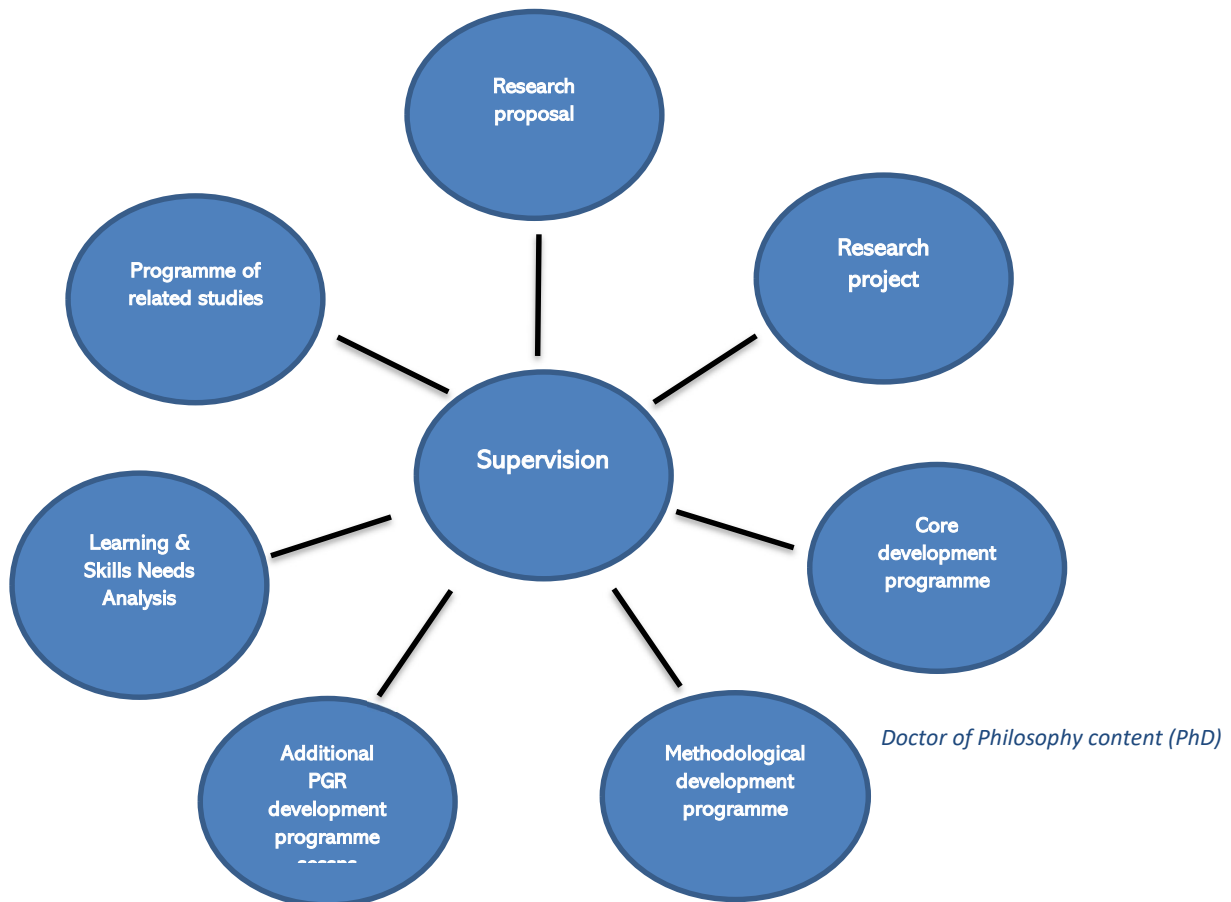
Research proposal

Research project

Programme of related studies

Supervision

Core development programme

Learning & Skills Needs Analysis

Additional PGR development programme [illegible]

Methodological development programme

Doctor of Philosophy content (PhD)